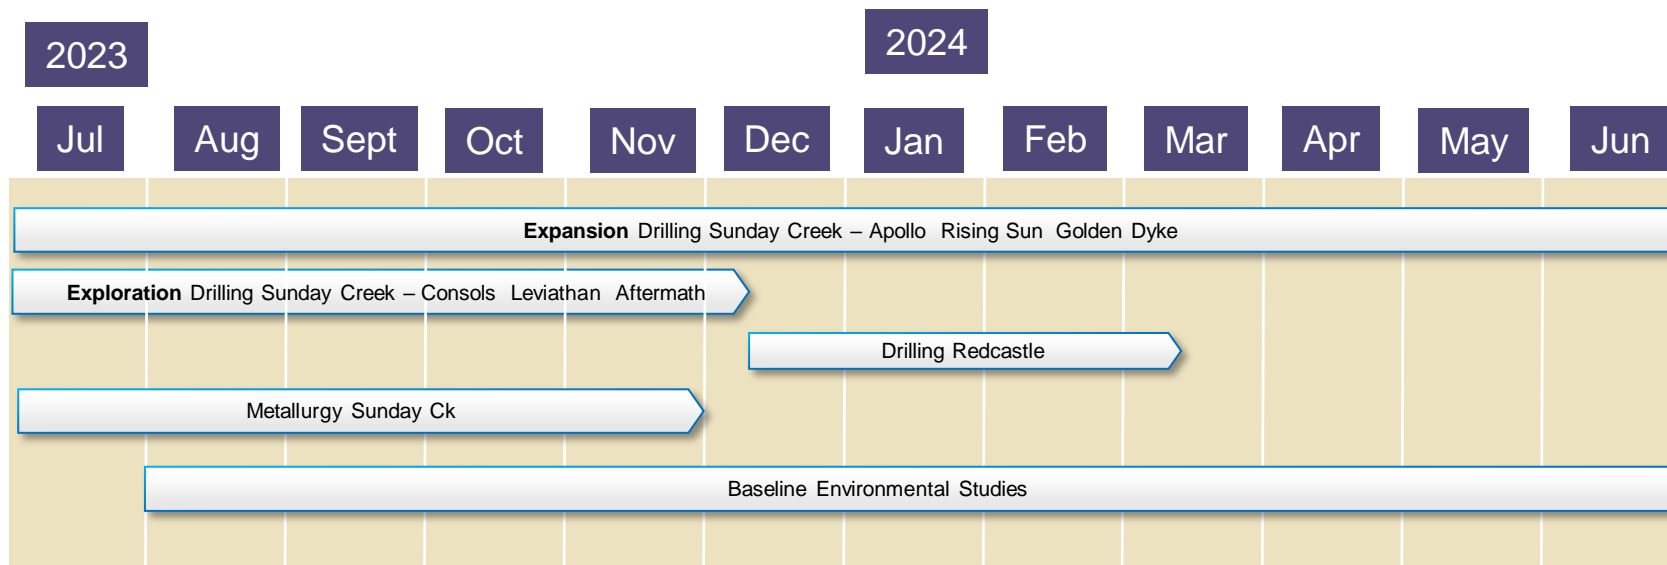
2023

2024

Jul Aug Sept Oct Nov Dec Jan Feb Mar Apr May Jun

**Expansion** Drilling Sunday Creek – Apollo Rising Sun Golden Dyke

**Exploration** Drilling Sunday Creek – Consols Leviathan Aftermath

Drilling Redcastle

Metallurgy Sunday Ck

Baseline Environmental Studies